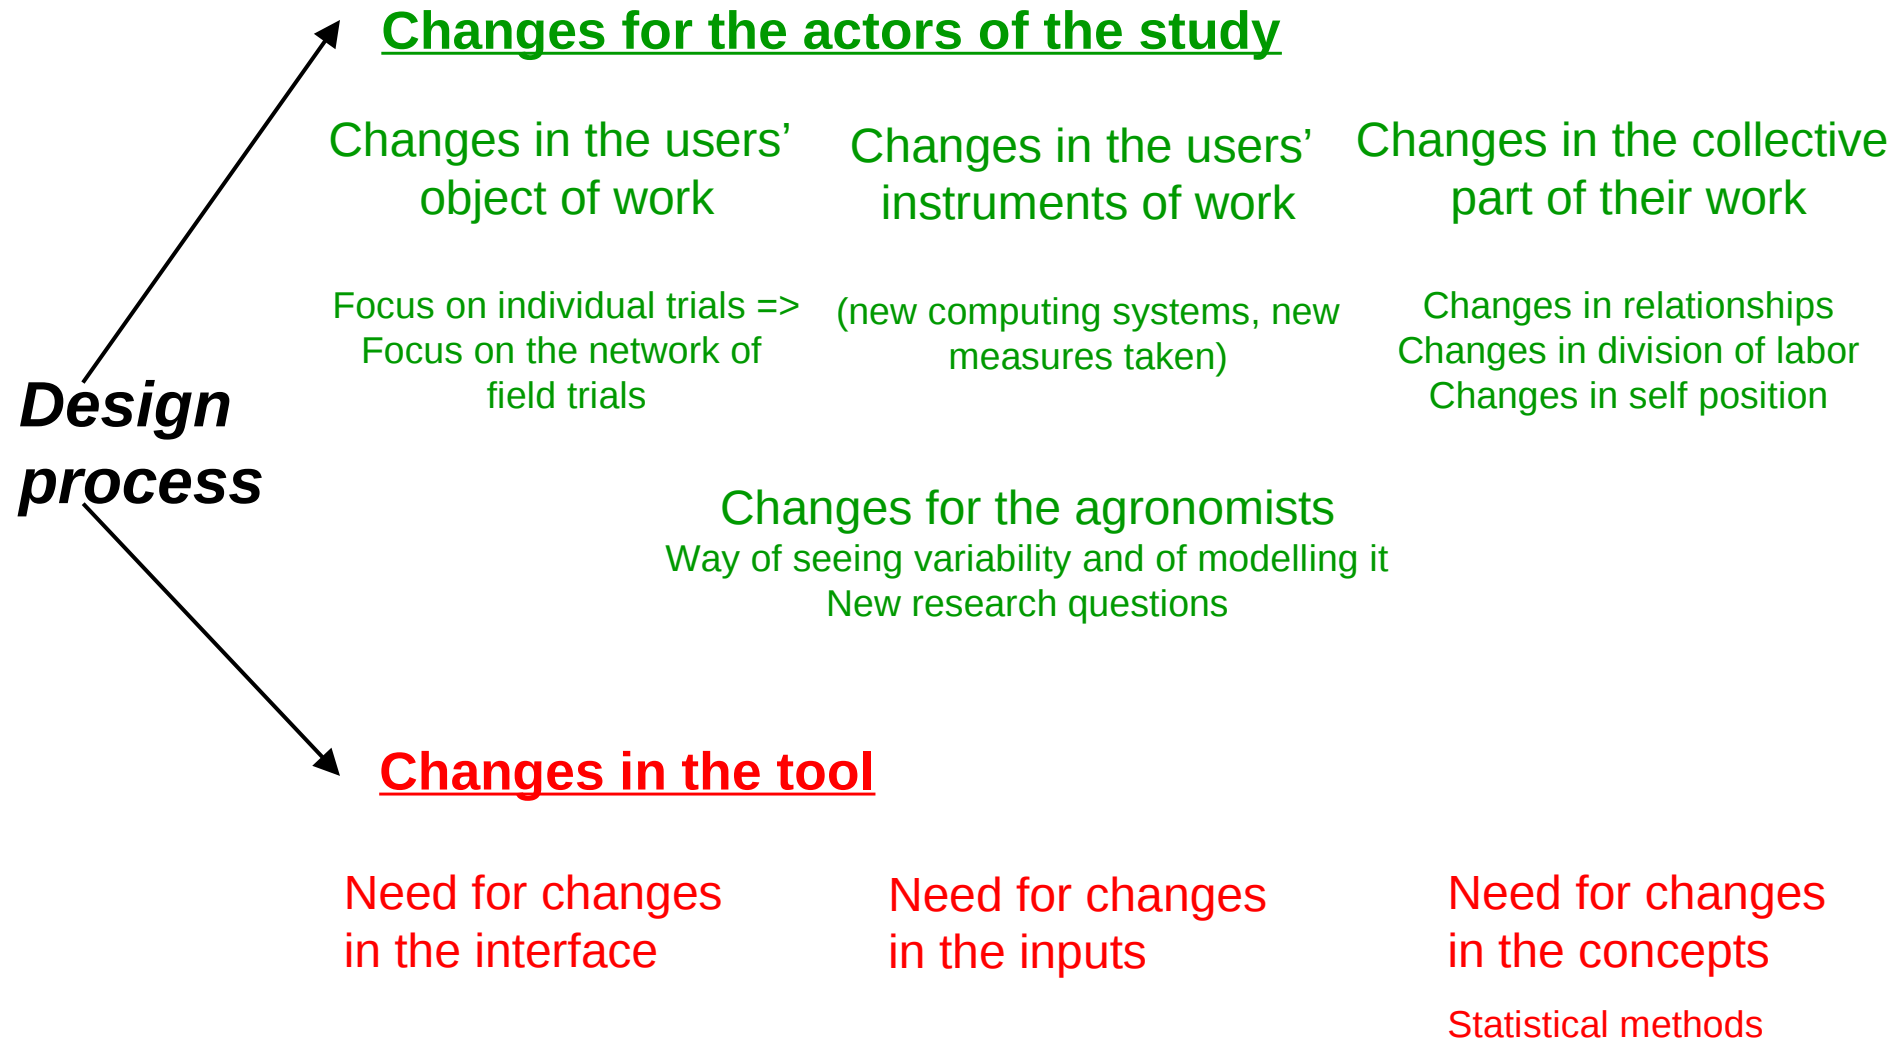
Design process

Changes for the actors of the study

Changes in the users' object of work

Focus on individual trials => Focus on the network of field trials

Changes in the users' instruments of work

(new computing systems, new measures taken)

Changes in the collective part of their work

Changes in relationships
Changes in division of labor
Changes in self position

Changes for the agronomists
Way of seeing variability and of modelling it
New research questions

Changes in the tool

Need for changes in the interface

Need for changes in the inputs

Need for changes in the concepts

Statistical methods